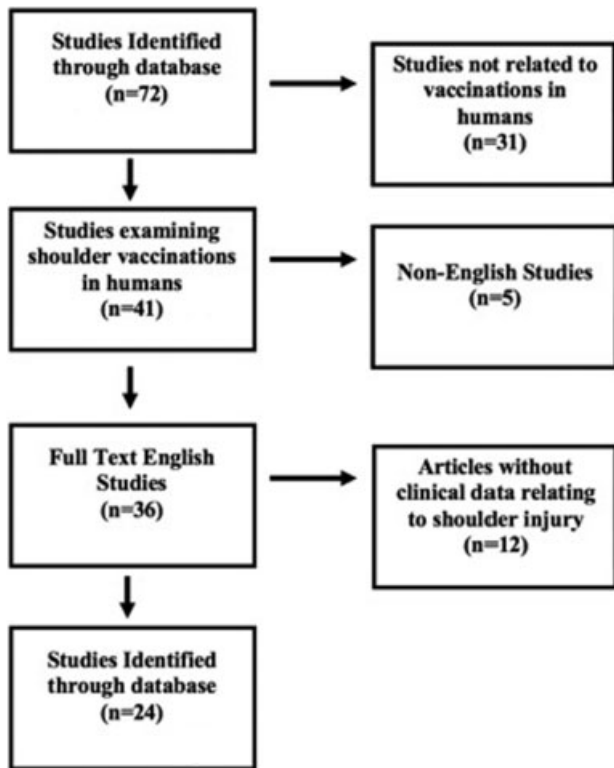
Studies Identified through database (n=72)

Studies not related to vaccinations in humans (n=31)

Studies examining shoulder vaccinations in humans (n=41)

Non-English Studies (n=5)

Full Text English Studies (n=36)

Articles without clinical data relating to shoulder injury (n=12)

Studies Identified through database (n=24)